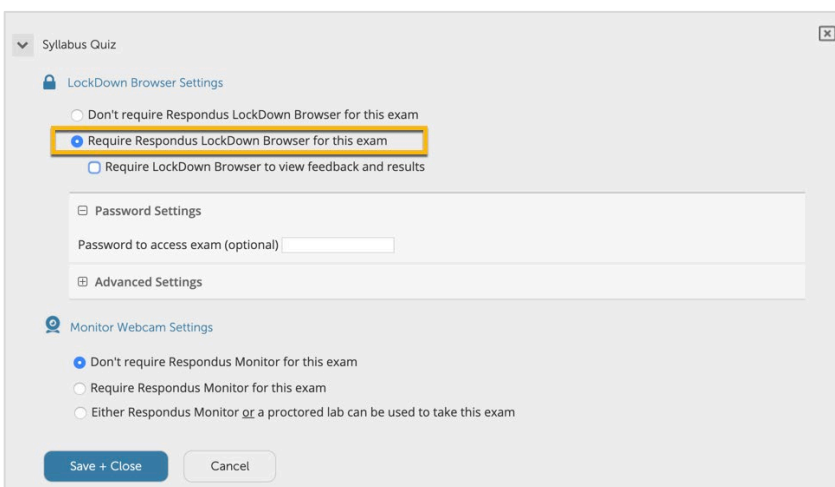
Syllabus Quiz

LockDown Browser Settings

Don't require Respondus LockDown Browser for this exam

Require Respondus LockDown Browser for this exam

Require LockDown Browser to view feedback and results

⊟ Password Settings

Password to access exam (optional)

⊞ Advanced Settings

Monitor Webcam Settings

Don't require Respondus Monitor for this exam

Require Respondus Monitor for this exam

Either Respondus Monitor or a proctored lab can be used to take this exam

Save + Close

Cancel